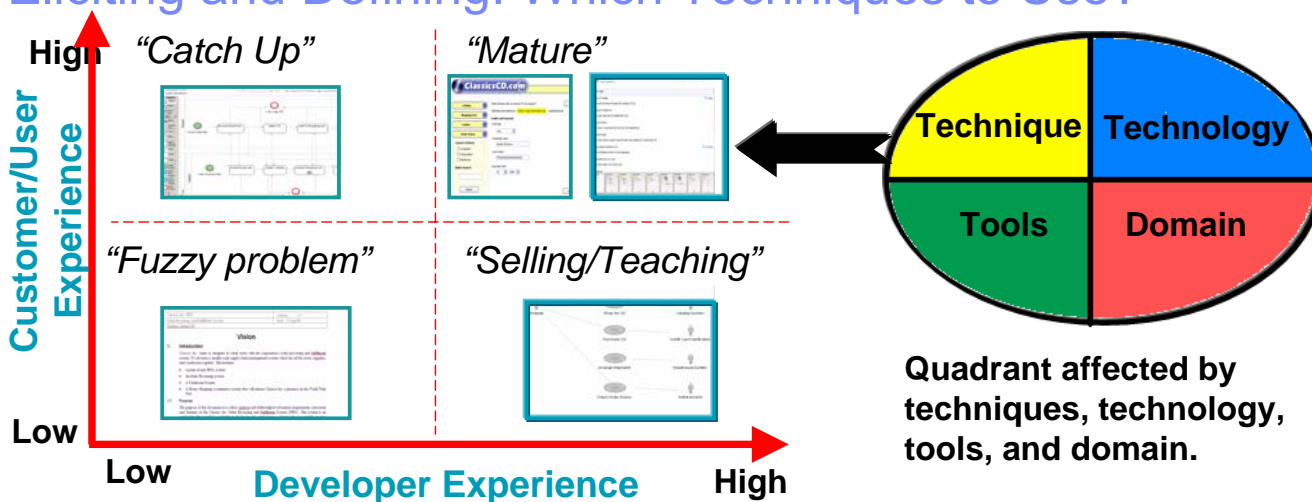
Eliciting and Defining: Which Techniques to Use?

High

Customer/User Experience

Low

“Catch Up”

“Mature”

ClassicsCD.com

“Fuzzy problem”

Vision

“Selling/Teaching”

Low

Developer Experience

High

Technique

Technology

Tools

Domain

Quadrant affected by techniques, technology, tools, and domain.